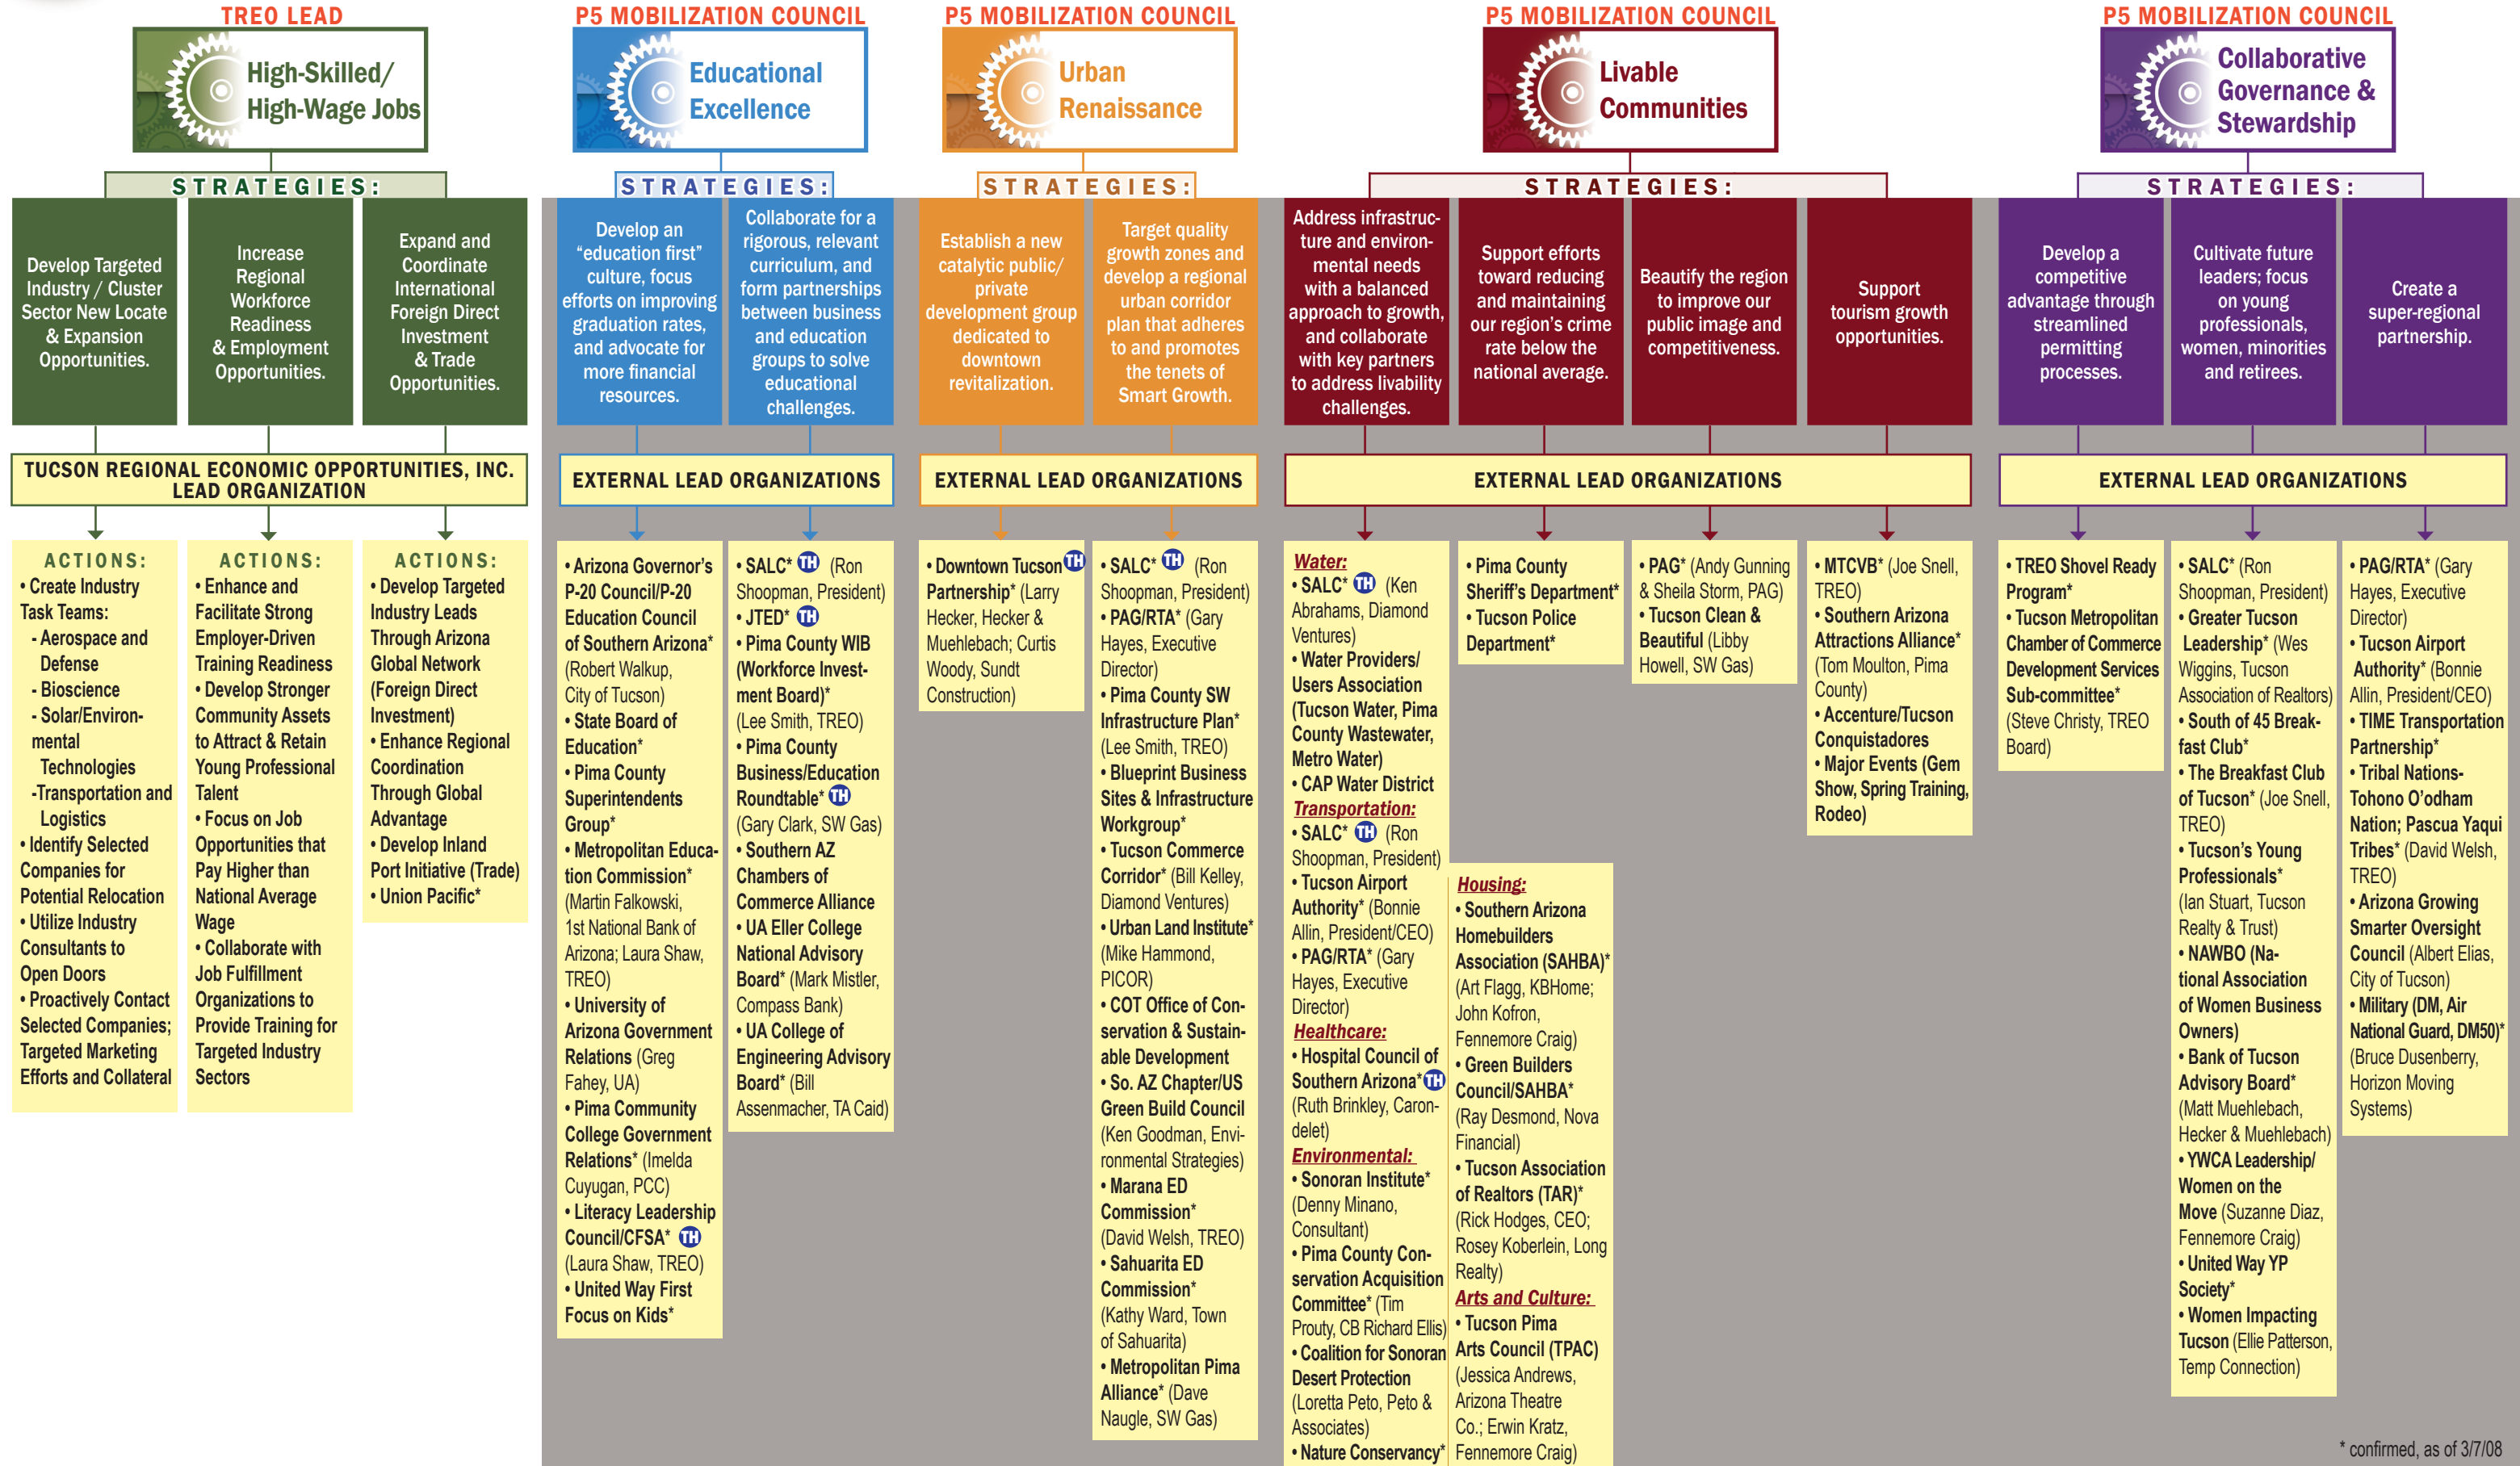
TREO LEAD

High-Skilled/ High-Wage Jobs

STRATEGIES:

Develop Targeted Industry / Cluster Sector New Locate & Expansion Opportunities.

Increase Regional Workforce Readiness & Employment Opportunities.

Expand and Coordinate International Foreign Direct Investment & Trade Opportunities.

TUCSON REGIONAL ECONOMIC OPPORTUNITIES, INC. LEAD ORGANIZATION

ACTIONS:
• Create Industry Task Teams:
- Aerospace and Defense
- Bioscience
- Solar/Environmental Technologies
-Transportation and Logistics
• Identify Selected Companies for Potential Relocation
• Utilize Industry Consultants to Open Doors
• Proactively Contact Selected Companies; Targeted Marketing Efforts and Collateral

ACTIONS:
• Enhance and Facilitate Strong Employer-Driven Training Readiness
• Develop Stronger Community Assets to Attract & Retain Young Professional Talent
• Focus on Job Opportunities that Pay Higher than National Average Wage
• Collaborate with Job Fulfillment Organizations to Provide Training for Targeted Industry Sectors

ACTIONS:
• Develop Targeted Industry Leads Through Arizona Global Network (Foreign Direct Investment)
• Enhance Regional Coordination Through Global Advantage
• Develop Inland Port Initiative (Trade)
• Union Pacific*

P5 MOBILIZATION COUNCIL

Educational Excellence

STRATEGIES:

Develop an "education first" culture, focus efforts on improving graduation rates, and advocate for more financial resources.

Collaborate for a rigorous, relevant curriculum, and form partnerships between business and education groups to solve educational challenges.

EXTERNAL LEAD ORGANIZATIONS

• Arizona Governor's P-20 Council/P-20 Education Council of Southern Arizona* (Robert Walkup, City of Tucson)
• State Board of Education*
• Pima County Superintendents Group*
• Metropolitan Education Commission* (Martin Falkowski, 1st National Bank of Arizona; Laura Shaw, TREO)
• University of Arizona Government Relations (Greg Fahey, UA)
• Pima Community College Government Relations* (Imelda Cuyugan, PCC)
• Literacy Leadership Council/CFSA* TH (Laura Shaw, TREO)
• United Way First Focus on Kids*

• SALC* TH (Ron Shoopman, President)
• JTED* TH
• Pima County WIB (Workforce Investment Board)* (Lee Smith, TREO)
• Pima County Business/Education Roundtable* TH (Gary Clark, SW Gas)
• Southern AZ Chambers of Commerce Alliance
• UA Eller College National Advisory Board* (Mark Mistler, Compass Bank)
• UA College of Engineering Advisory Board* (Bill Assenmacher, TA Caid)

P5 MOBILIZATION COUNCIL

Urban Renaissance

STRATEGIES:

Establish a new catalytic public/private development group dedicated to downtown revitalization.

Target quality growth zones and develop a regional urban corridor plan that adheres to and promotes the tenets of Smart Growth.

EXTERNAL LEAD ORGANIZATIONS

• Downtown Tucson TH Partnership* (Larry Hecker, Hecker & Muehlebach; Curtis Woody, Sundt Construction)

• SALC* TH (Ron Shoopman, President)
• PAG/RTA* (Gary Hayes, Executive Director)
• Pima County SW Infrastructure Plan* (Lee Smith, TREO)
• Blueprint Business Sites & Infrastructure Workgroup*
• Tucson Commerce Corridor* (Bill Kelley, Diamond Ventures)
• Urban Land Institute* (Mike Hammond, PICOR)
• COT Office of Conservation & Sustainable Development
• So. AZ Chapter/US Green Build Council (Ken Goodman, Environmental Strategies)
• Marana ED Commission* (David Welsh, TREO)
• Sahuarita ED Commission* (Kathy Ward, Town of Sahuarita)
• Metropolitan Pima Alliance* (Dave Naugle, SW Gas)

P5 MOBILIZATION COUNCIL

Livable Communities

STRATEGIES:

Address infrastructure and environmental needs with a balanced approach to growth, and collaborate with key partners to address livability challenges.

Support efforts toward reducing and maintaining our region's crime rate below the national average.

Beautify the region to improve our public image and competitiveness.

Support tourism growth opportunities.

EXTERNAL LEAD ORGANIZATIONS

Water:
• SALC* TH (Ken Abrahams, Diamond Ventures)
• Water Providers/ Users Association (Tucson Water, Pima County Wastewater, Metro Water)
• CAP Water District
Transportation:
• SALC* TH (Ron Shoopman, President)
• Tucson Airport Authority* (Bonnie Allin, President/CEO)
• PAG/RTA* (Gary Hayes, Executive Director)
Healthcare:
• Hospital Council of Southern Arizona* TH (Ruth Brinkley, Carondelet)
Environmental:
• Sonoran Institute* (Denny Minano, Consultant)
• Pima County Conservation Acquisition Committee* (Tim Prouty, CB Richard Ellis)
• Coalition for Sonoran Desert Protection (Loretta Peto, Peto & Associates)
• Nature Conservancy*

• Pima County Sheriff's Department*
• Tucson Police Department*

Housing:
• Southern Arizona Homebuilders Association (SAHBA)* (Art Flagg, KBHome; John Kofron, Fennemore Craig)
• Green Builders Council/SAHBA* (Ray Desmond, Nova Financial)
• Tucson Association of Realtors (TAR)* (Rick Hodges, CEO; Rosey Koberlein, Long Realty)
Arts and Culture:
• Tucson Pima Arts Council (TPAC) (Jessica Andrews, Arizona Theatre Co.; Erwin Kratz, Fennemore Craig)

• PAG* (Andy Gunning & Sheila Storm, PAG)
• Tucson Clean & Beautiful (Libby Howell, SW Gas)

• MTCVB* (Joe Snell, TREO)
• Southern Arizona Attractions Alliance* (Tom Moulton, Pima County)
• Accenture/Tucson Conquistadores
• Major Events (Gem Show, Spring Training, Rodeo)

P5 MOBILIZATION COUNCIL

Collaborative Governance & Stewardship

STRATEGIES:

Develop a competitive advantage through streamlined permitting processes.

Cultivate future leaders; focus on young professionals, women, minorities and retirees.

Create a super-regional partnership.

EXTERNAL LEAD ORGANIZATIONS

• TREO Shovel Ready Program*
• Tucson Metropolitan Chamber of Commerce Development Services Sub-committee* (Steve Christy, TREO Board)

• SALC* (Ron Shoopman, President)
• Greater Tucson Leadership* (Wes Wiggins, Tucson Association of Realtors)
• South of 45 Breakfast Club*
• The Breakfast Club of Tucson* (Joe Snell, TREO)
• Tucson's Young Professionals* (Ian Stuart, Tucson Realty & Trust)
• NAWBO (National Association of Women Business Owners)
• Bank of Tucson Advisory Board* (Matt Muehlebach, Hecker & Muehlebach)
• YWCA Leadership/ Women on the Move (Suzanne Diaz, Fennemore Craig)
• United Way YP Society*
• Women Impacting Tucson (Ellie Patterson, Temp Connection)

• PAG/RTA* (Gary Hayes, Executive Director)
• Tucson Airport Authority* (Bonnie Allin, President/CEO)
• TIME Transportation Partnership*
• Tribal Nations- Tohono O'odham Nation; Pascua Yaqui Tribes* (David Welsh, TREO)
• Arizona Growing Smarter Oversight Council (Albert Elias, City of Tucson)
• Military (DM, Air National Guard, DM50)* (Bruce Dusenberry, Horizon Moving Systems)

* confirmed, as of 3/7/08